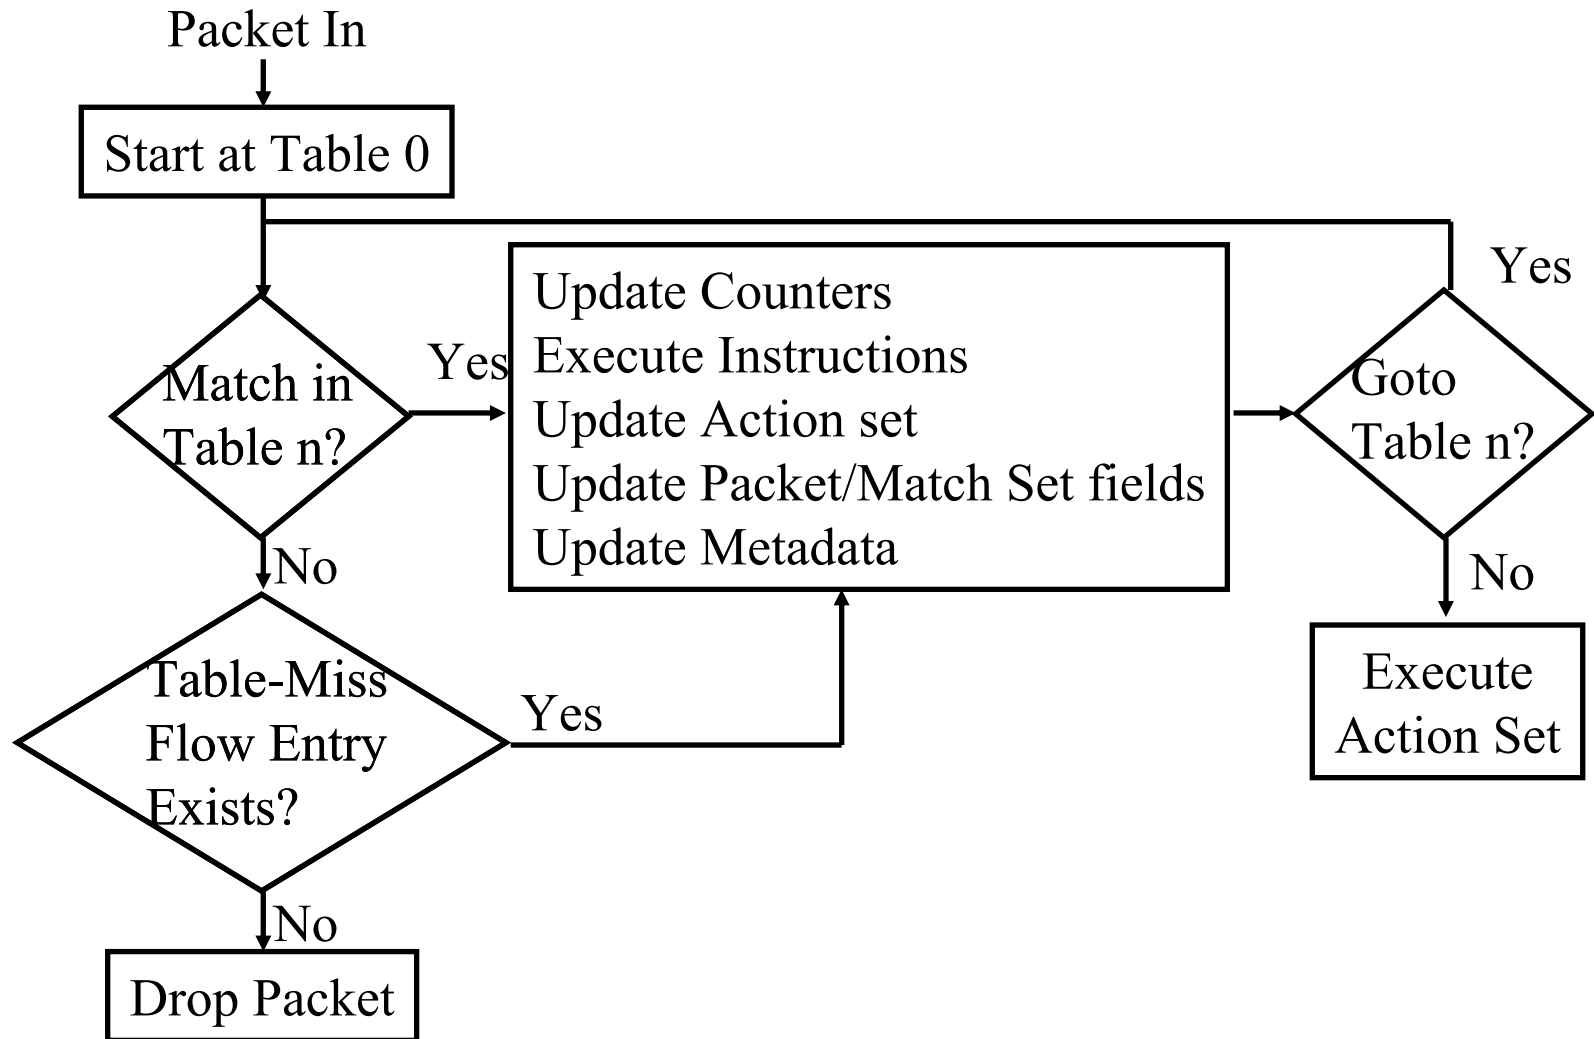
Packet In

Start at Table 0

Match in Table n?

Yes

Update Counters
Execute Instructions
Update Action set
Update Packet/Match Set fields
Update Metadata

Yes

Goto Table n?

No

Execute Action Set

No

Table-Miss Flow Entry Exists?

Yes

No

Drop Packet